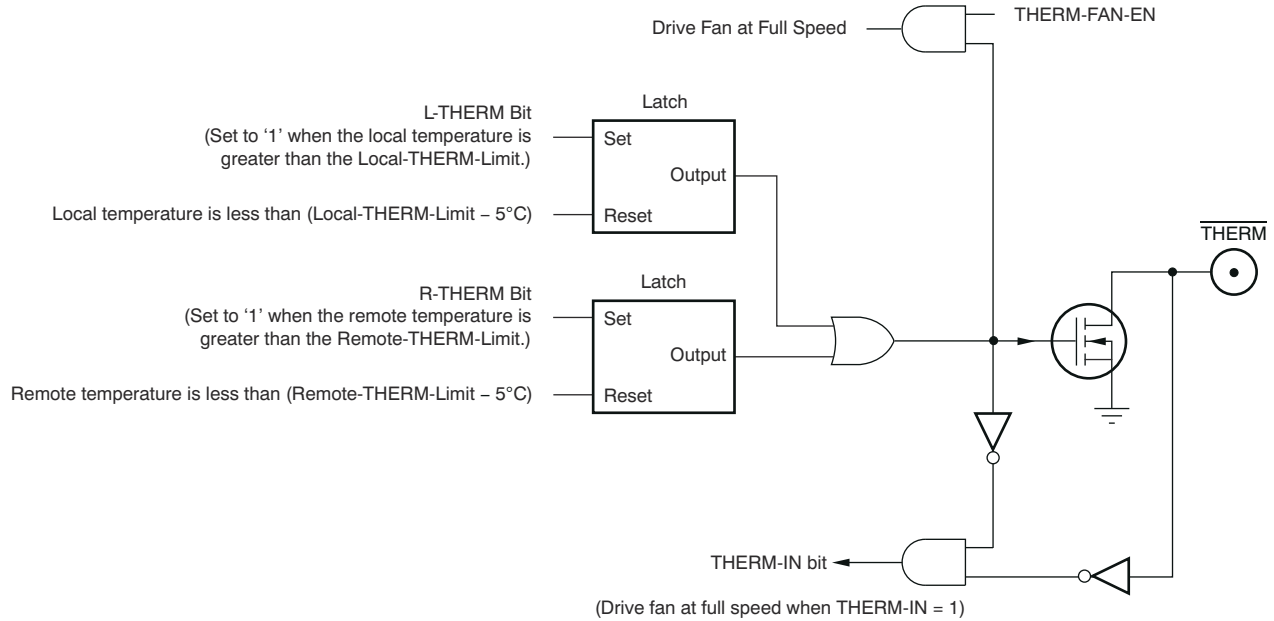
Drive Fan at Full Speed

THERM-FAN-EN

Latch

L-THERM Bit
(Set to '1' when the local temperature is greater than the Local-THERM-Limit.)

Set

Output

Local temperature is less than (Local-THERM-Limit – 5°C)

Reset

$\overline{\text{THERM}}$

Latch

R-THERM Bit
(Set to '1' when the remote temperature is greater than the Remote-THERM-Limit.)

Set

Output

Remote temperature is less than (Remote-THERM-Limit – 5°C)

Reset

THERM-IN bit

(Drive fan at full speed when THERM-IN = 1)